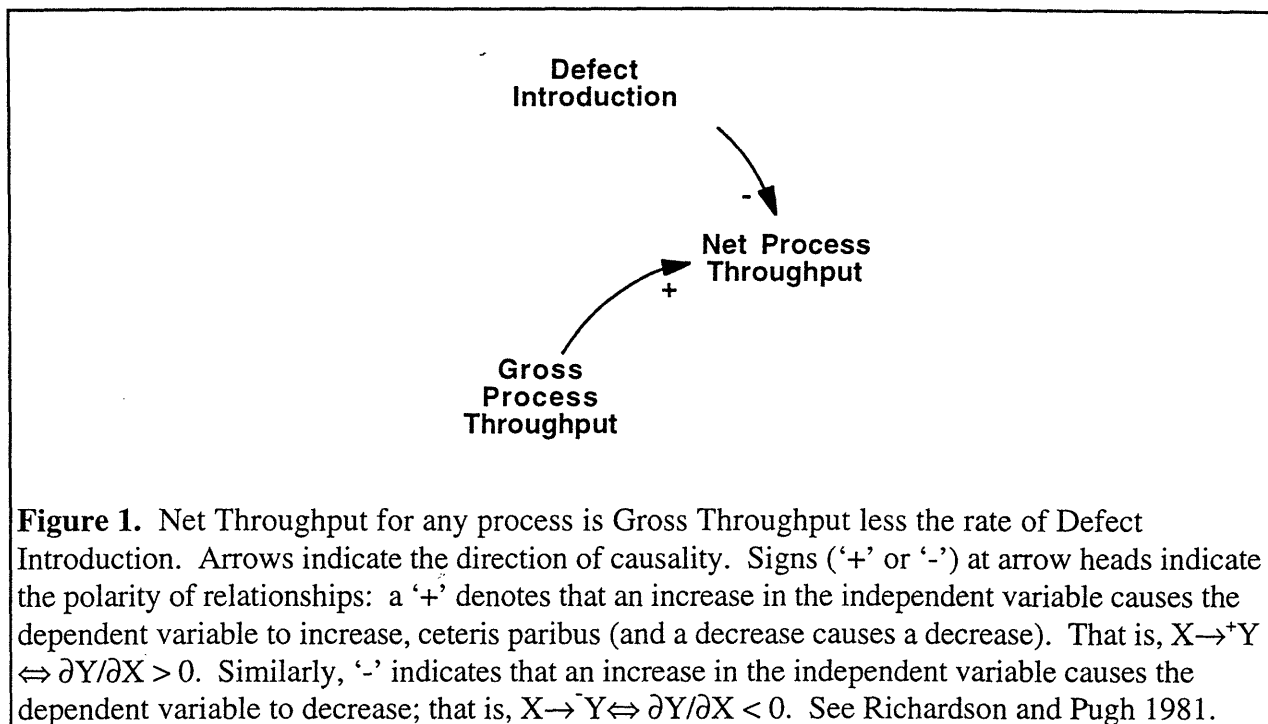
Defect Introduction

-

Net Process Throughput

+

Gross Process Throughput

**Figure 1.** Net Throughput for any process is Gross Throughput less the rate of Defect Introduction. Arrows indicate the direction of causality. Signs ('+' or '-') at arrow heads indicate the polarity of relationships: a '+' denotes that an increase in the independent variable causes the dependent variable to increase, ceteris paribus (and a decrease causes a decrease). That is, $X \xrightarrow{+} Y \Leftrightarrow \partial Y/\partial X > 0$. Similarly, '-' indicates that an increase in the independent variable causes the dependent variable to decrease; that is, $X \xrightarrow{-} Y \Leftrightarrow \partial Y/\partial X < 0$. See Richardson and Pugh 1981.